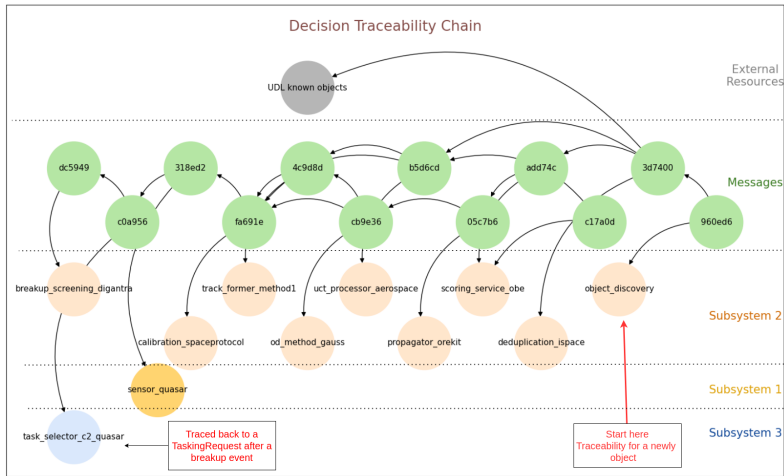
Decision Traceability Chain

External Resources

UDL known objects

Messages

dc5949

318ed2

4c9d8d

b5d6cd

add74c

3d7400

c0a956

fa691e

cb9e36

05c7b6

c17a0d

960ed6

breakup_screening_digantra

track_former_method1

uct_processor_aerospace

scoring_service_obe

object_discovery

Subsystem 2

calibration_spaceprotocol

od_method_gauss

propagator_orekit

deduplication_ispace

sensor_quasar

Subsystem 1

task_selector_c2_quasar

Subsystem 3

Traced back to a TaskingRequest after a breakup event

Start here Traceability for a newly object